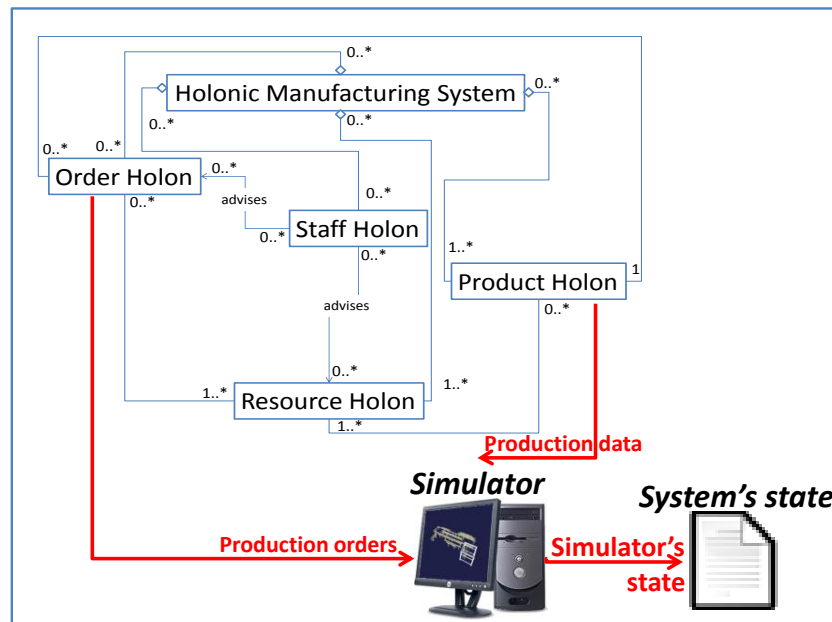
0..*
Holonic Manufacturing System
0..*
0..*
0..*
0..*
0..*
Order Holon
0..*
0..*
advises
0..*
0..*
Staff Holon
1..*
0..*
Product Holon
1
0..*
advises
0..*
1..*
1..*
Resource Holon
1..*
Production data
Simulator
System's state
Production orders
Simulator's state